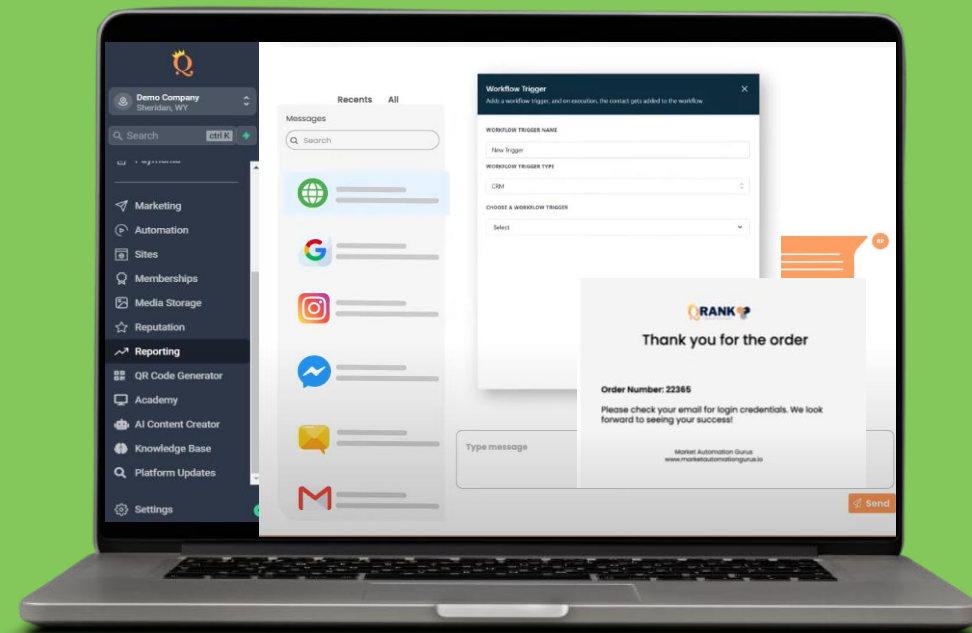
Demo Company
Sheridan, WY

Search ctrl K

Payments

Marketing
Automation
Sites
Memberships
Media Storage
Reputation
Reporting
QR Code Generator
Academy
AI Content Creator
Knowledge Base
Platform Updates

Settings

Recents All

Messages

Search

Workflow Trigger
Adds a workflow trigger, and on execution, the contact gets added to the workflow

WORKFLOW TRIGGER NAME
New trigger

WORKFLOW TRIGGER TYPE
CRM

CHOOSE A WORKFLOW TRIGGER
Select

RP

QRANK

Thank you for the order

Order Number: 22365

Please check your email for login credentials. We look forward to seeing your success!

Market Automation Gurus
www.marketautomationgurus.io

Type message

Send